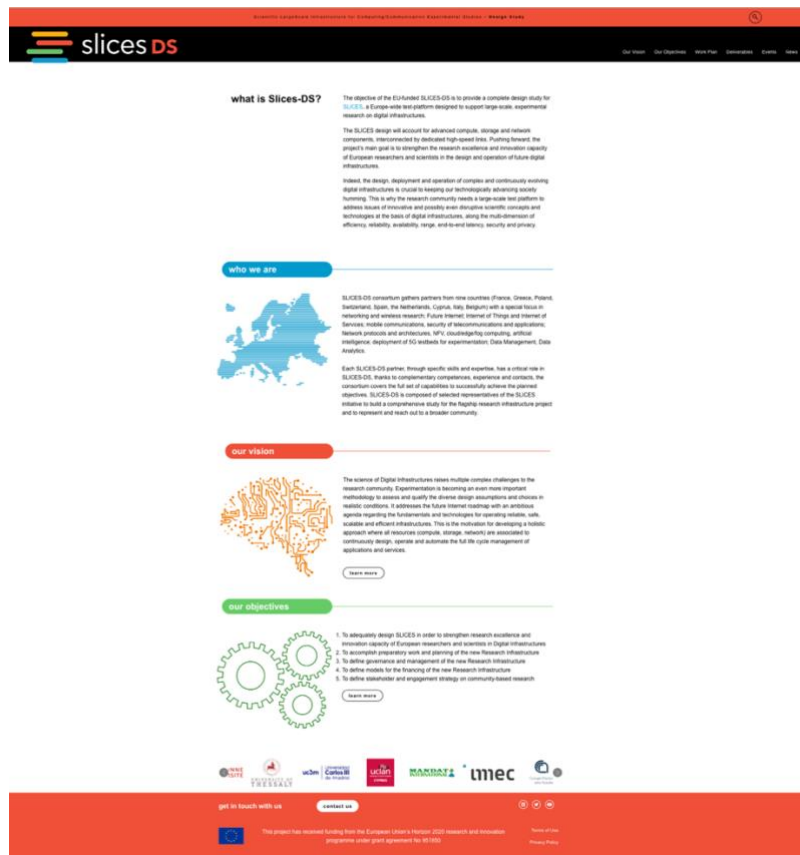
Scientific LargeScale Infrastructure for Computing/Communication Experimental Studies - Design Study

slices DS

Our Vision Our Objectives Work Plan Deliverables Events News

what is Slices-DS?

The objective of the EU-funded SLICES-DS is to provide a complete design study for SLICES, a Europe-wide test-platform designed to support large-scale, experimental research on digital infrastructures.

The SLICES design will account for advanced compute, storage and network components, interconnected by dedicated high-speed links. Pushing forward, the project's main goal is to strengthen the research excellence and innovation capacity of European researchers and scientists in the design and operation of future digital infrastructures.

Indeed, the design, deployment and operation of complex and continuously evolving digital infrastructures is crucial to keeping our technologically advancing society humming. This is why the research community needs a large-scale test platform to address issues of innovative and possibly even disruptive scientific concepts and technologies at the basis of digital infrastructures, along the multi-dimension of efficiency, reliability, availability, range, end-to-end latency, security and privacy.

who we are

SLICES-DS consortium gathers partners from nine countries (France, Greece, Poland, Switzerland, Spain, the Netherlands, Cyprus, Italy, Belgium) with a special focus in networking and wireless research; Future Internet; Internet of Things and Internet of Services; mobile communications, security of telecommunications and applications; Network protocols and architectures, NFV, cloud/edge/fog computing, artificial intelligence; deployment of 5G testbeds for experimentation; Data Management, Data Analytics.

Each SLICES-DS partner, through specific skills and expertise, has a critical role in SLICES-DS, thanks to complementary competences, experience and contacts, the consortium covers the full set of capabilities to successfully achieve the planned objectives. SLICES-DS is composed of selected representatives of the SLICES initiative to build a comprehensive study for the flagship research infrastructure project and to represent and reach out to a broader community.

our vision

The science of Digital Infrastructures raises multiple complex challenges to the research community. Experimentation is becoming an even more important methodology to assess and qualify the diverse design assumptions and choices in realistic conditions. It addresses the future Internet roadmap with an ambitious agenda regarding the fundamentals and technologies for operating reliable, safe, scalable and efficient infrastructures. This is the motivation for developing a holistic approach where all resources (compute, storage, network) are associated to continuously design, operate and automate the full life cycle management of applications and services.

learn more

our objectives

1. To adequately design SLICES in order to strengthen research excellence and innovation capacity of European researchers and scientists in Digital Infrastructures
2. To accomplish preparatory work and planning of the new Research Infrastructure
3. To define governance and management of the new Research Infrastructure
4. To define models for the financing of the new Research Infrastructure
5. To define stakeholder and engagement strategy on community-based research

learn more

UNIVERSITY OF THESSALY uc3m Universidad Carlos III de Madrid uclan CYPRUS MANDAT INTERNATIONAL imec

get in touch with us contact us

This project has received funding from the European Union's Horizon 2020 research and innovation programme under grant agreement No 951850

Terms of Use
Privacy Policy